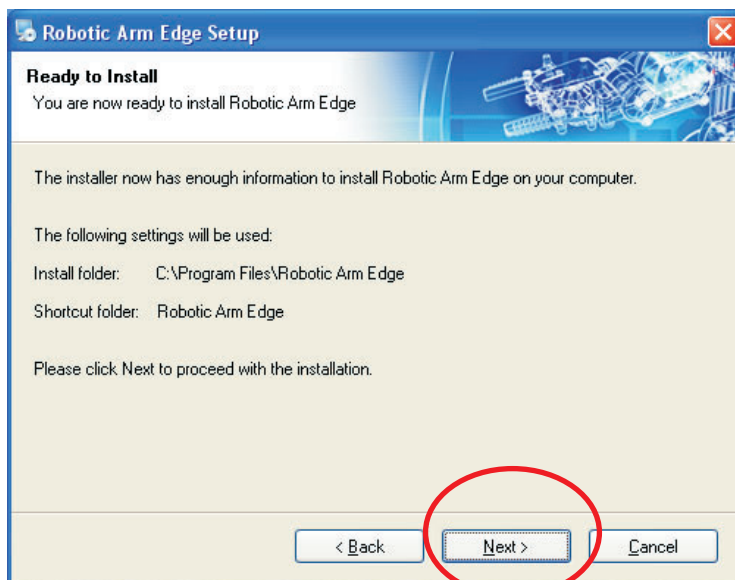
Robotic Arm Edge Setup

Ready to Install
You are now ready to install Robotic Arm Edge

The installer now has enough information to install Robotic Arm Edge on your computer.

The following settings will be used:

Install folder: C:\Program Files\Robotic Arm Edge

Shortcut folder: Robotic Arm Edge

Please click Next to proceed with the installation.

< Back
Next >
Cancel